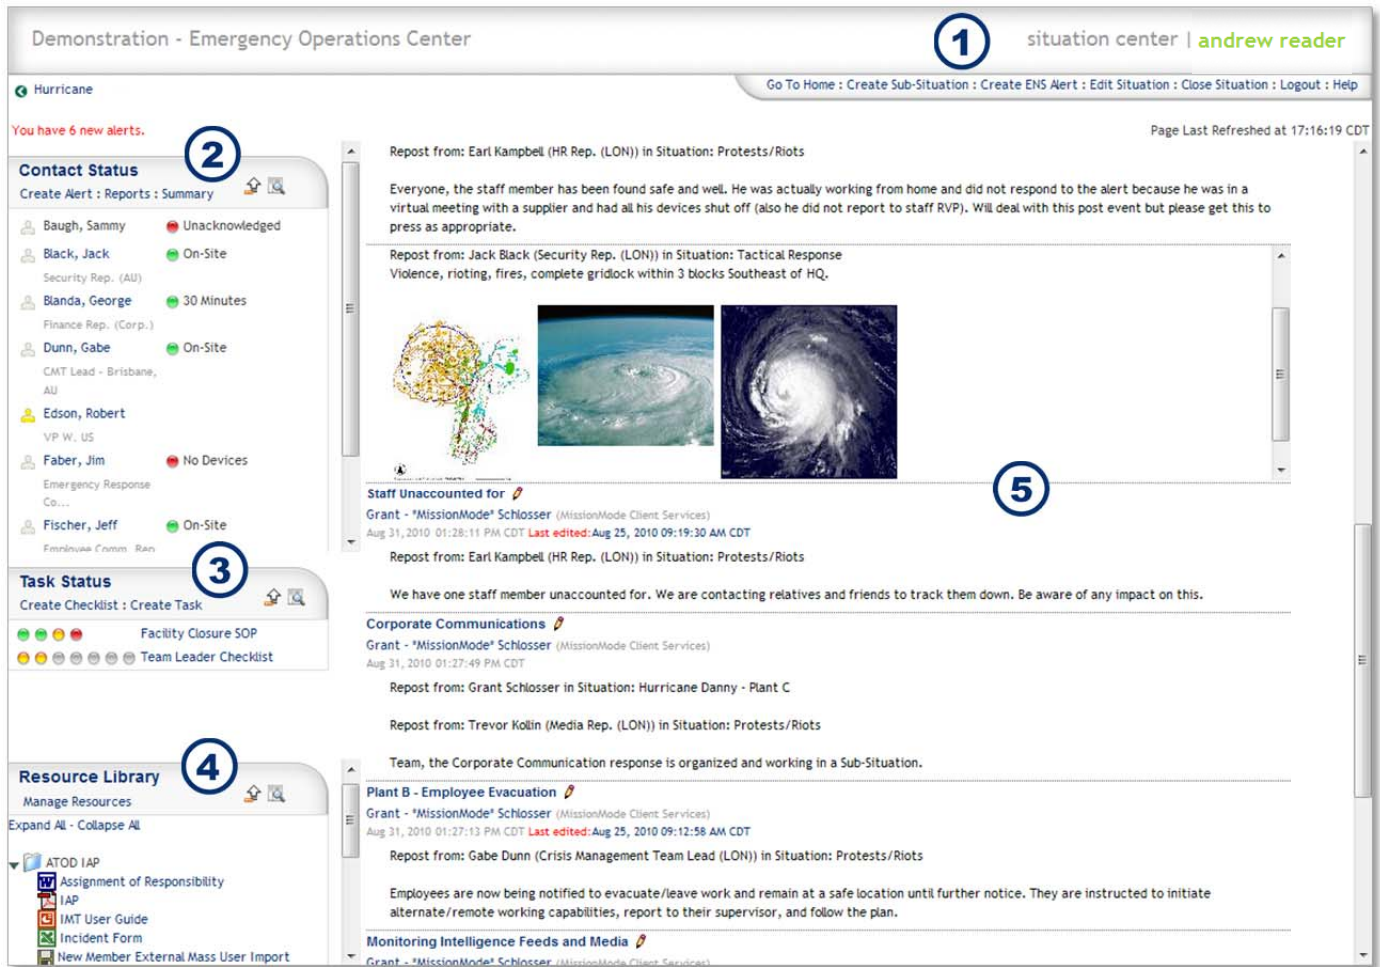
Demonstration - Emergency Operations Center

1

situation center | andrew reader

Hurricane

Go To Home : Create Sub-Situation : Create ENS Alert : Edit Situation : Close Situation : Logout : Help

You have 6 new alerts.

Page Last Refreshed at 17:16:19 CDT

Contact Status

2

Create Alert : Reports : Summary

Baugh, Sammy Unacknowledged
Black, Jack On-Site
Security Rep. (AU)
Blanda, George 30 Minutes
Finance Rep. (Corp.)
Dunn, Gabe On-Site
CMT Lead - Brisbane, AU
Edson, Robert
VP W. US
Faber, Jim No Devices
Emergency Response Co...
Fischer, Jeff On-Site
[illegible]

Task Status

3

Create Checklist : Create Task

Facility Closure SOP
Team Leader Checklist

Resource Library

4

Manage Resources

Expand All - Collapse All

ATOD IAP
Assignment of Responsibility
IAP
IMT User Guide
Incident Form
New Member External Mass User Import

Repost from: Earl Kampbell (HR Rep. (LON)) in Situation: Protests/Riots

Everyone, the staff member has been found safe and well. He was actually working from home and did not respond to the alert because he was in a virtual meeting with a supplier and had all his devices shut off (also he did not report to staff RVP). Will deal with this post event but please get this to press as appropriate.

Repost from: Jack Black (Security Rep. (LON)) in Situation: Tactical Response
Violence, rioting, fires, complete gridlock within 3 blocks Southeast of HQ.

5

Staff Unaccounted for
Grant - "MissionMode" Schlosser (MissionMode Client Services)
Aug 31, 2010 01:28:11 PM CDT Last edited: Aug 25, 2010 09:19:30 AM CDT

Repost from: Earl Kampbell (HR Rep. (LON)) in Situation: Protests/Riots

We have one staff member unaccounted for. We are contacting relatives and friends to track them down. Be aware of any impact on this.

Corporate Communications
Grant - "MissionMode" Schlosser (MissionMode Client Services)
Aug 31, 2010 01:27:49 PM CDT

Repost from: Grant Schlosser in Situation: Hurricane Danny - Plant C

Repost from: Trevor Kollin (Media Rep. (LON)) in Situation: Protests/Riots

Team, the Corporate Communication response is organized and working in a Sub-Situation.

Plant B - Employee Evacuation
Grant - "MissionMode" Schlosser (MissionMode Client Services)
Aug 31, 2010 01:27:13 PM CDT Last edited: Aug 25, 2010 09:12:58 AM CDT

Repost from: Gabe Dunn (Crisis Management Team Lead (LON)) in Situation: Protests/Riots

Employees are now being notified to evacuate/leave work and remain at a safe location until further notice. They are instructed to initiate alternate/remote working capabilities, report to their supervisor, and follow the plan.

Monitoring Intelligence Feeds and Media
Grant - "MissionMode" Schlosser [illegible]